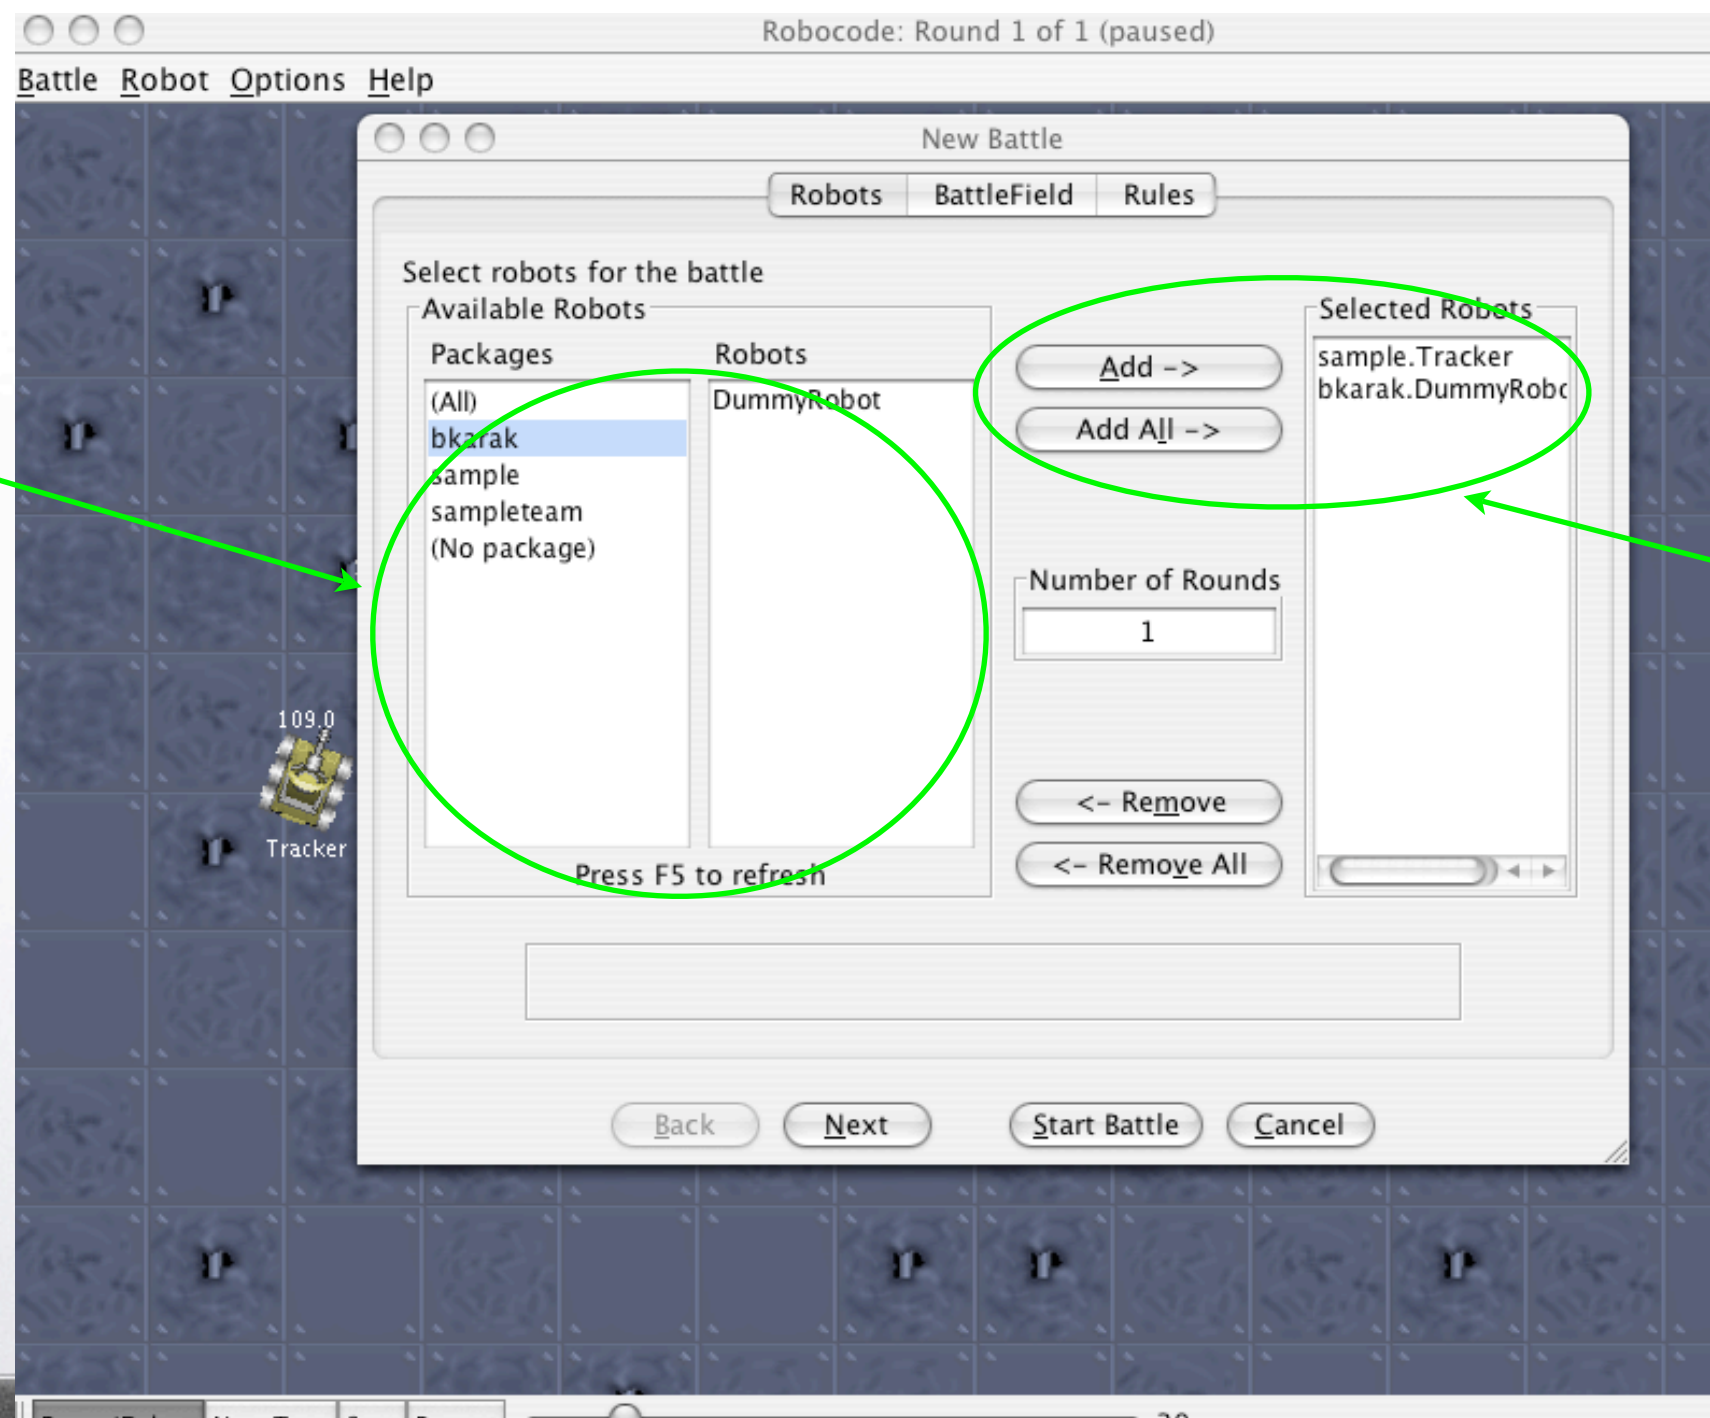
Robocode: Round 1 of 1 (paused)

Battle Robot Options Help

New Battle

Robots BattleField Rules

Select robots for the battle

Available Robots

Packages

(All)
bkarak
sample
sampleteam
(No package)

Robots

DummyRobot

Press F5 to refresh

Add ->

Add All ->

Number of Rounds

1

<- Remove

<- Remove All

Selected Robots

sample.Tracker
bkarak.DummyRobo

109.0

Tracker

Back Next Start Battle Cancel